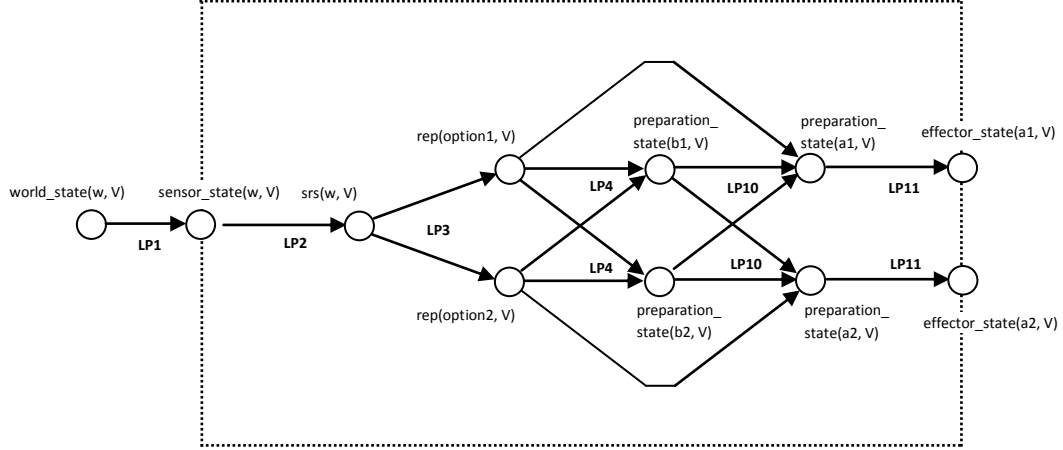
world_state(w, V)
LP1
sensor_state(w, V)
LP2
srs(w, V)
LP3
rep(option1, V)
rep(option2, V)
LP4
LP4
preparation_state(b1, V)
preparation_state(b2, V)
LP10
LP10
preparation_state(a1, V)
preparation_state(a2, V)
LP11
LP11
effector_state(a1, V)
effector_state(a2, V)